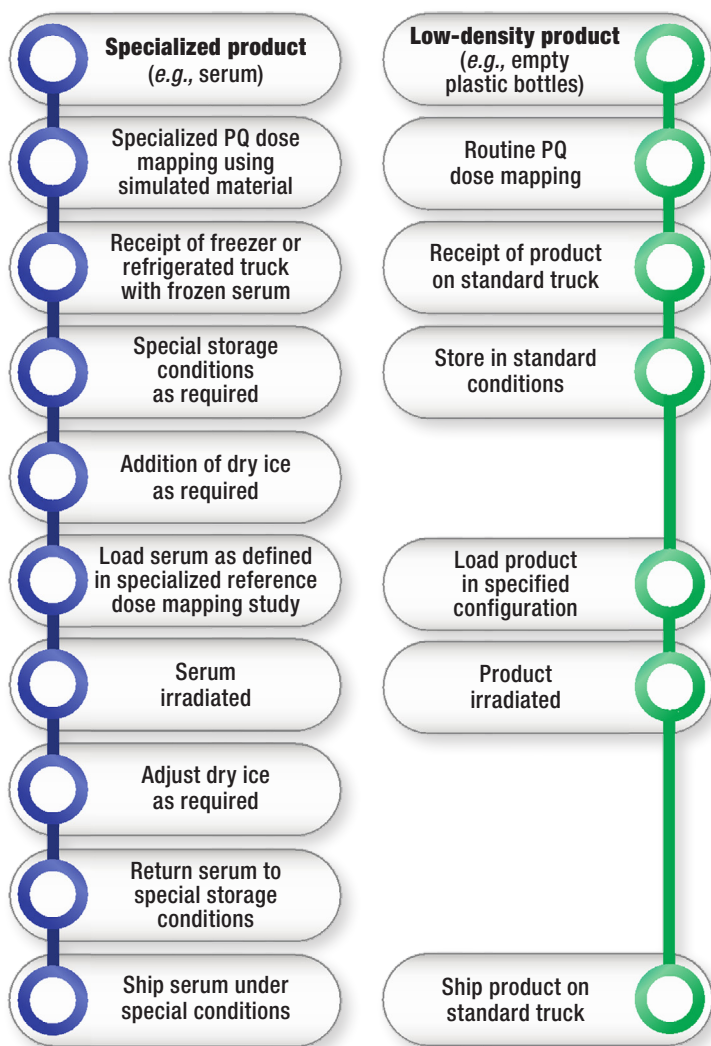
**Specialized product**
(*e.g.,* serum)

Specialized PQ dose mapping using simulated material

Receipt of freezer or refrigerated truck with frozen serum

Special storage conditions as required

Addition of dry ice as required

Load serum as defined in specialized reference dose mapping study

Serum irradiated

Adjust dry ice as required

Return serum to special storage conditions

Ship serum under special conditions

**Low-density product**
(*e.g.,* empty plastic bottles)

Routine PQ dose mapping

Receipt of product on standard truck

Store in standard conditions

Load product in specified configuration

Product irradiated

Ship product on standard truck